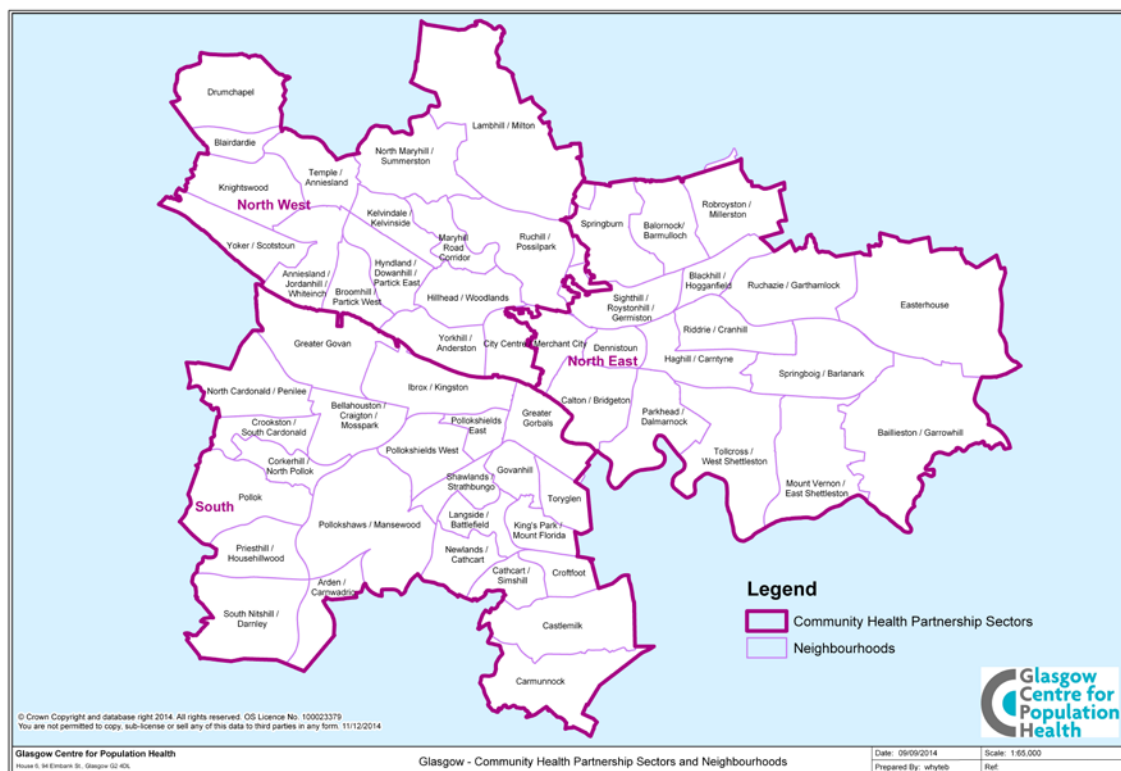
Drumchapel

Blairdardie

Lambhill / Milton

North Maryhill / Summerston

Temple / Anniesland

Knightswood

North West

Springburn

Balornock / Barmulloch

Robroyston / Millerston

Kelvindale / Kelvinside

Maryhill Road Corridor

Ruchill / Possilpark

Yoker / Scotstoun

Anniesland / Jordanhill / Whiteinch

Hyndland / Dowanhill / Partick East

Broomhill / Partick West

Blackhill / Hogganfield

Ruchazie / Garthamlock

Easterhouse

Hillhead / Woodlands

Sighthill / Roystonhill / Germiston

Greater Govan

Yorkhill / Anderston

City Centre

Merchant City

Dennistoun

North East

Riddrie / Cranhill

Haghill / Carntyne

Springboig / Barlanark

Ibrox / Kingston

North Cardonald / Penilee

Bellahouston / Craigton / Mosspark

Calton / Bridgeton

Crookston / South Cardonald

Pollokshields East

Greater Gorbals

Parkhead / Dalmarnock

Baillieston / Garrowhill

Corkerhill / North Pollok

Pollokshields West

Tollcross / West Shettleston

Govanhill

Shawlands / Strathbungo

Pollok

Mount Vernon / East Shettleston

South

Toryglen

Pollokshaws / Mansewood

Langside / Battlefield

King's Park / Mount Florida

Priesthill / Househillwood

Newlands / Cathcart

Arden / Carnwadric

Cathcart / Simshill

Croftfoot

Legend

Community Health Partnership Sectors

Neighbourhoods

South Nitshill / Darnley

Castlemilk

Carmunnock

Glasgow Centre for Population Health

© Crown Copyright and database right 2014. All rights reserved. OS Licence No. 100023379
You are not permitted to copy, sub-license or sell any of this data to third parties in any form: 11/12/2014

Glasgow Centre for Population Health
House 6, 94 Elmbank St., Glasgow G2 4DL

Glasgow - Community Health Partnership Sectors and Neighbourhoods

Date: 09/09/2014

Scale: 1:65,000

Prepared By: whyteb

Ref: